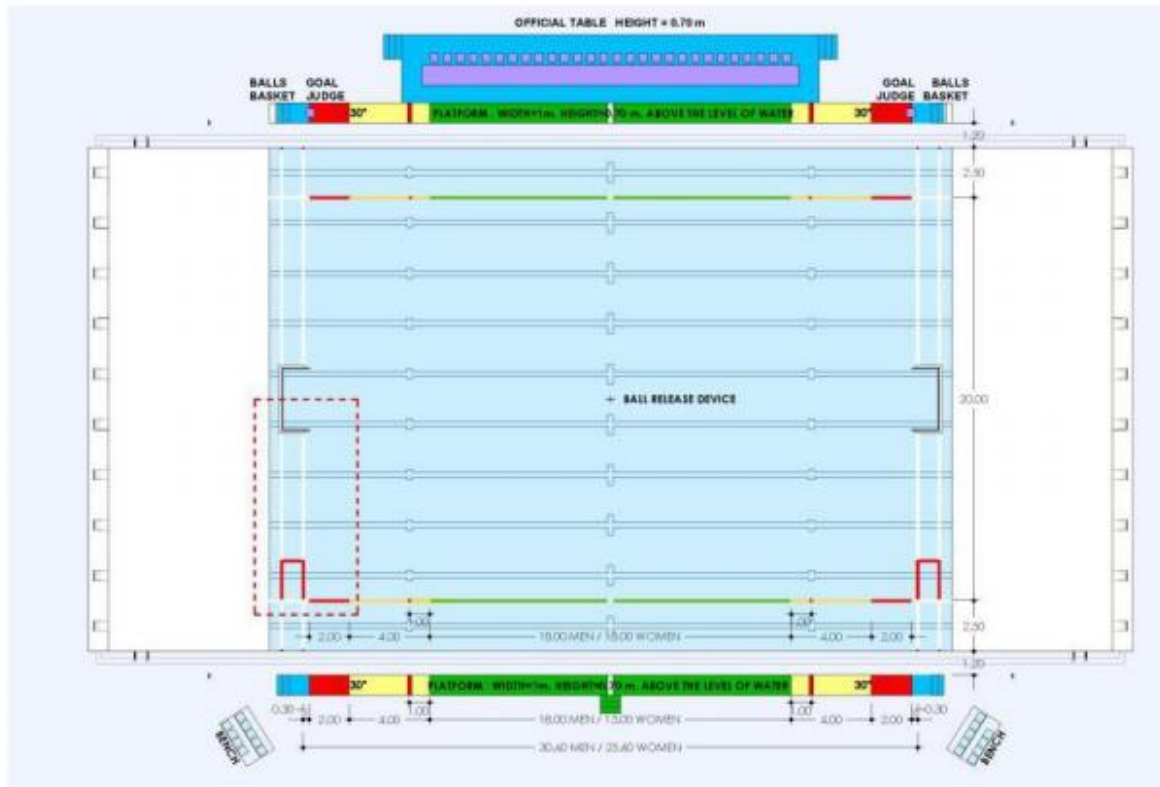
OFFICIAL TABLE HEIGHT = 0.70 m

BALLS BASKET

GOAL JUDGE

30°

PLATFORM - WIDTH=1 m. HEIGHT=0.70 m. ABOVE THE LEVEL OF WATER

30°

GOAL JUDGE

BALLS BASKET

1.20

2.50

BALL RELEASE DEVICE

20.00

2.50

1.20

2.00

4.00

1.00

18.00 MEN / 15.00 WOMEN

1.00

4.00

2.00

30°

PLATFORM - WIDTH=1 m. HEIGHT=0.70 m. ABOVE THE LEVEL OF WATER

30°

0.30

2.00

4.00

1.00

18.00 MEN / 15.00 WOMEN

1.00

4.00

2.00

0.30

30.60 MEN / 25.60 WOMEN

BENCH

BENCH